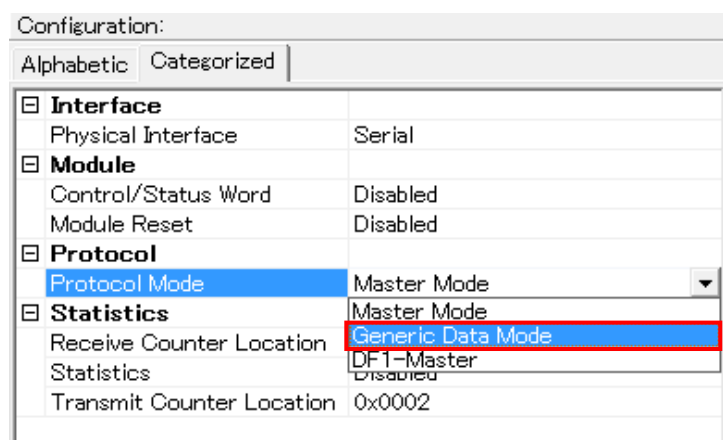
Configuration:

Alphabetic | Categorized

| | |
|---|---|
| ⊟ **Interface** | |
| Physical Interface | Serial |
| ⊟ **Module** | |
| Control/Status Word | Disabled |
| Module Reset | Disabled |
| ⊟ **Protocol** | |
| Protocol Mode | Master Mode |
| ⊟ **Statistics** | |
| Receive Counter Location | |
| Statistics | Disabled |
| Transmit Counter Location | 0x0002 |

Master Mode
Generic Data Mode
DF1-Master